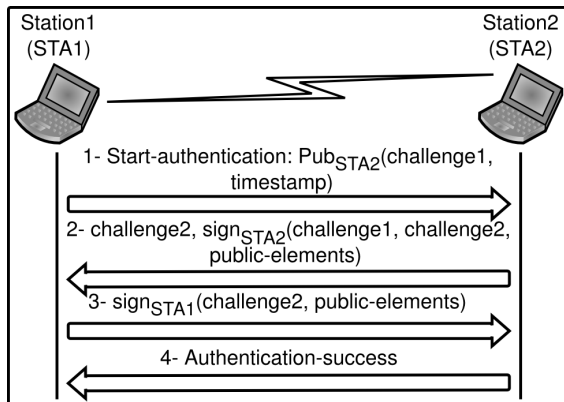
Station1
(STA1)

Station2
(STA2)

1- Start-authentication: Pub$_{STA2}$(challenge1, timestamp)

2- challenge2, sign$_{STA2}$(challenge1, challenge2, public-elements)

3- sign$_{STA1}$(challenge2, public-elements)

4- Authentication-success